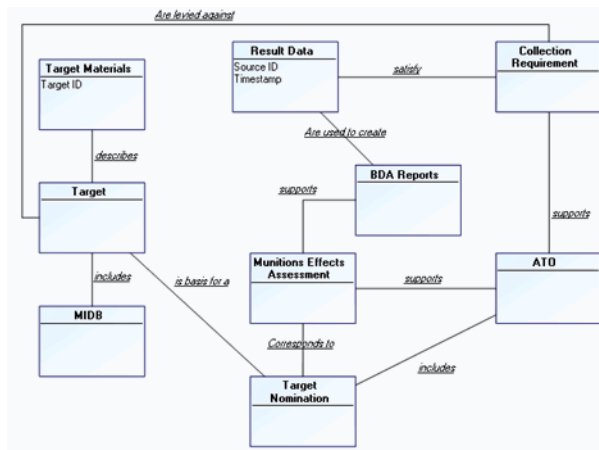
Are levied against

Target Materials
Target ID

Result Data
Source ID
Timestamp

satisfy

Collection Requirement

Are used to create

describes

Target

supports

BDA Reports

supports

Munitions Effects Assessment

supports

ATO

includes

is basis for a

MIDB

Corresponds to

includes

Target Nomination